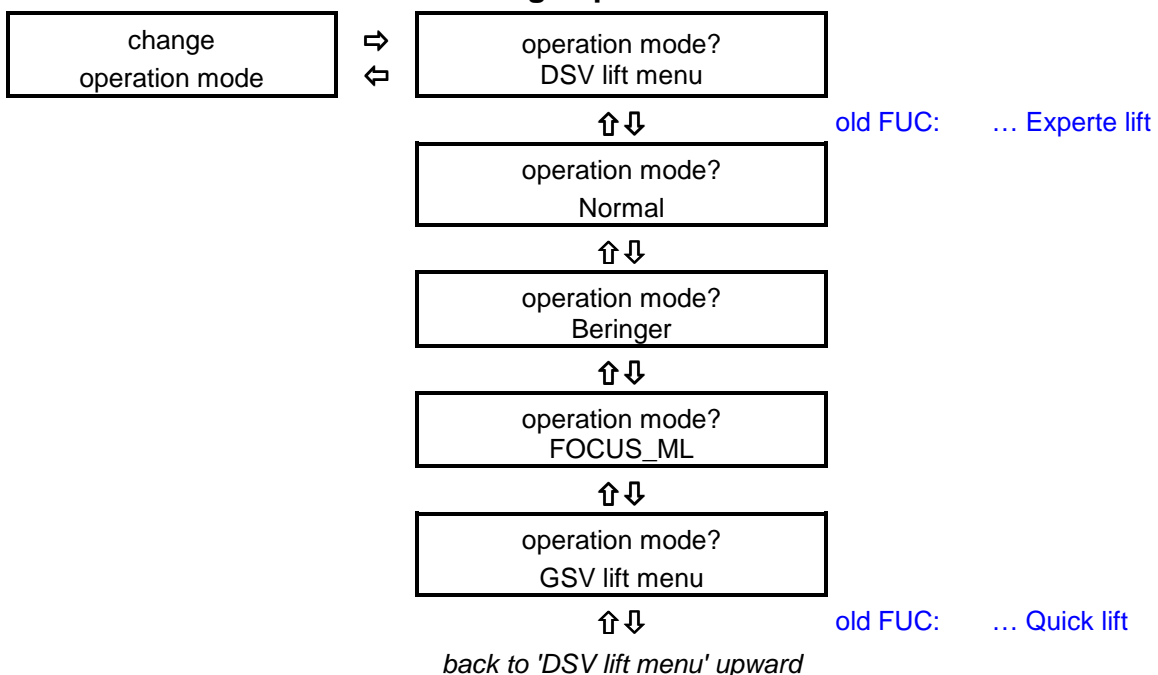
change operation mode ⇨ ⇦ operation mode? DSV lift menu

⇧⇩ old FUC: … Experte lift

operation mode? Normal

⇧⇩

operation mode? Beringer

⇧⇩

operation mode? FOCUS_ML

⇧⇩

operation mode? GSV lift menu

⇧⇩ old FUC: … Quick lift

*back to 'DSV lift menu' upward*